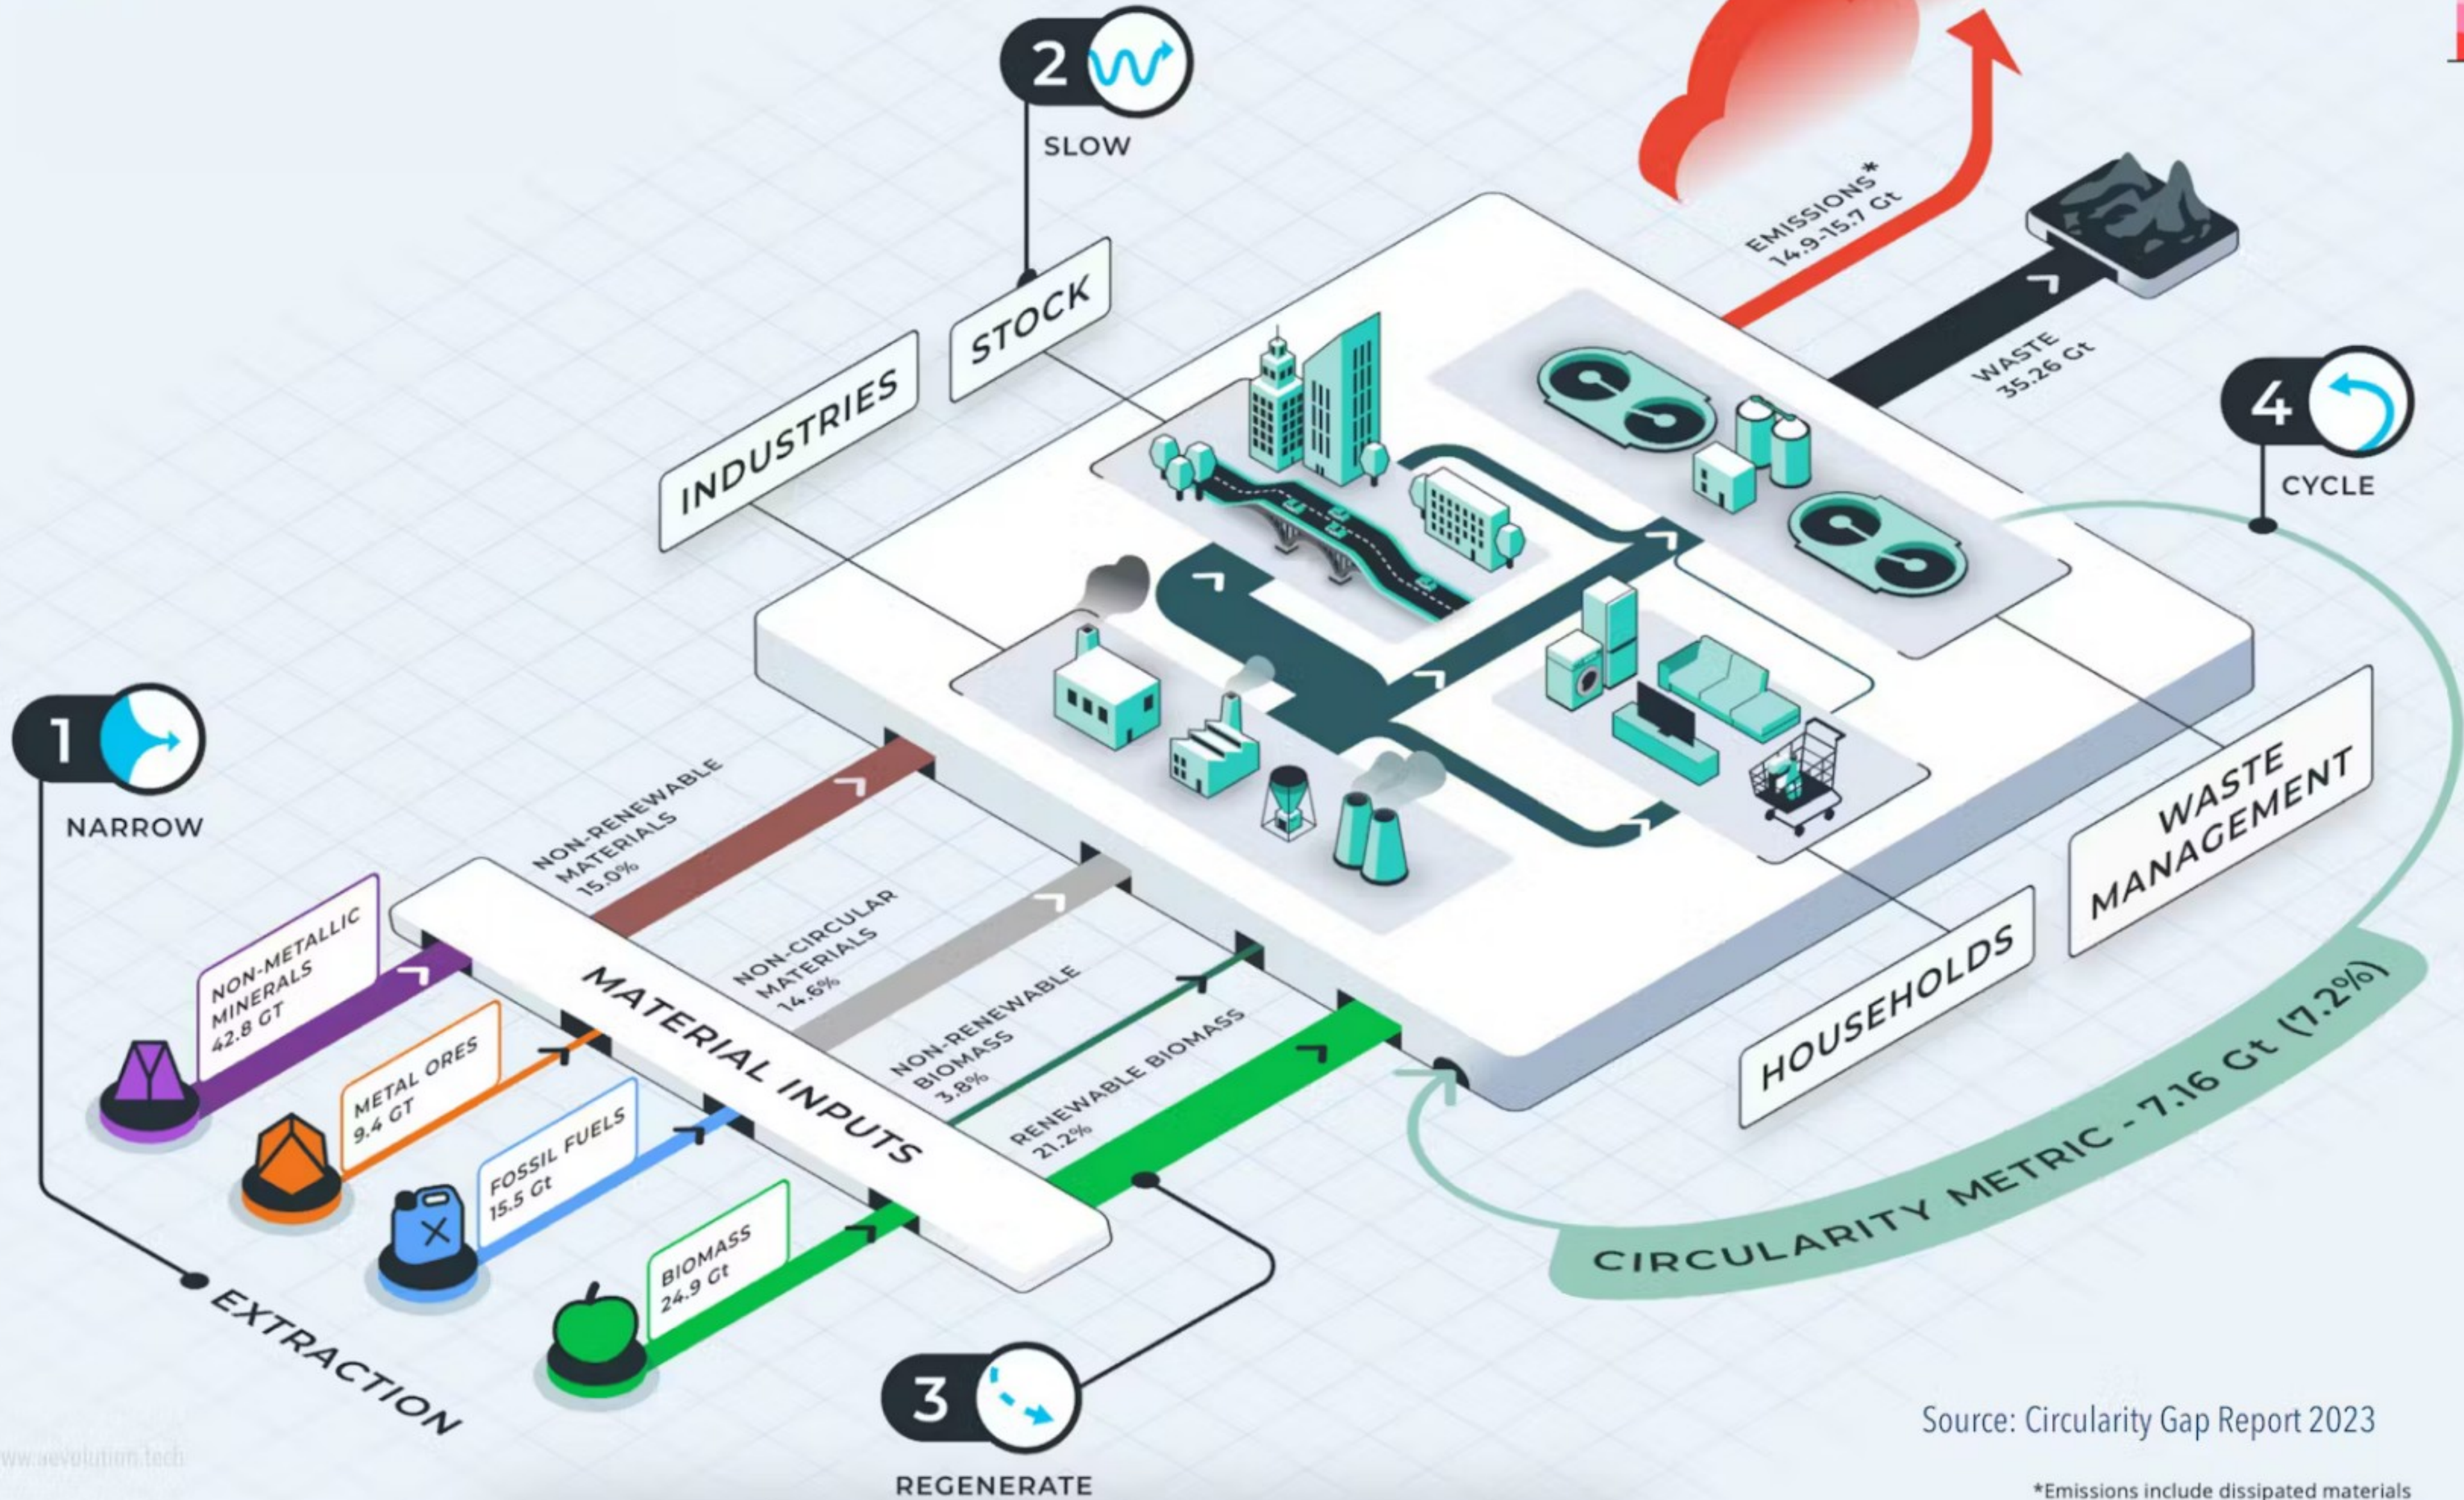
2
SLOW

EMISSIONS*
14.9-15.7 Gt

STOCK

INDUSTRIES

WASTE
35.26 Gt

4
CYCLE

1
NARROW

NON-RENEWABLE MATERIALS
15.0%

NON-CIRCULAR MATERIALS
14.6%

NON-RENEWABLE BIOMASS
3.8%

RENEWABLE BIOMASS
21.2%

MATERIAL INPUTS

NON-METALLIC MINERALS
42.8 GT

METAL ORES
9.4 GT

FOSSIL FUELS
15.5 Gt

BIOMASS
24.9 Gt

WASTE MANAGEMENT

HOUSEHOLDS

CIRCULARITY METRIC - 7.16 Gt (7.2%)

EXTRACTION

3
REGENERATE

Source: Circularity Gap Report 2023

*Emissions include dissipated materials

www.aevolution.tech